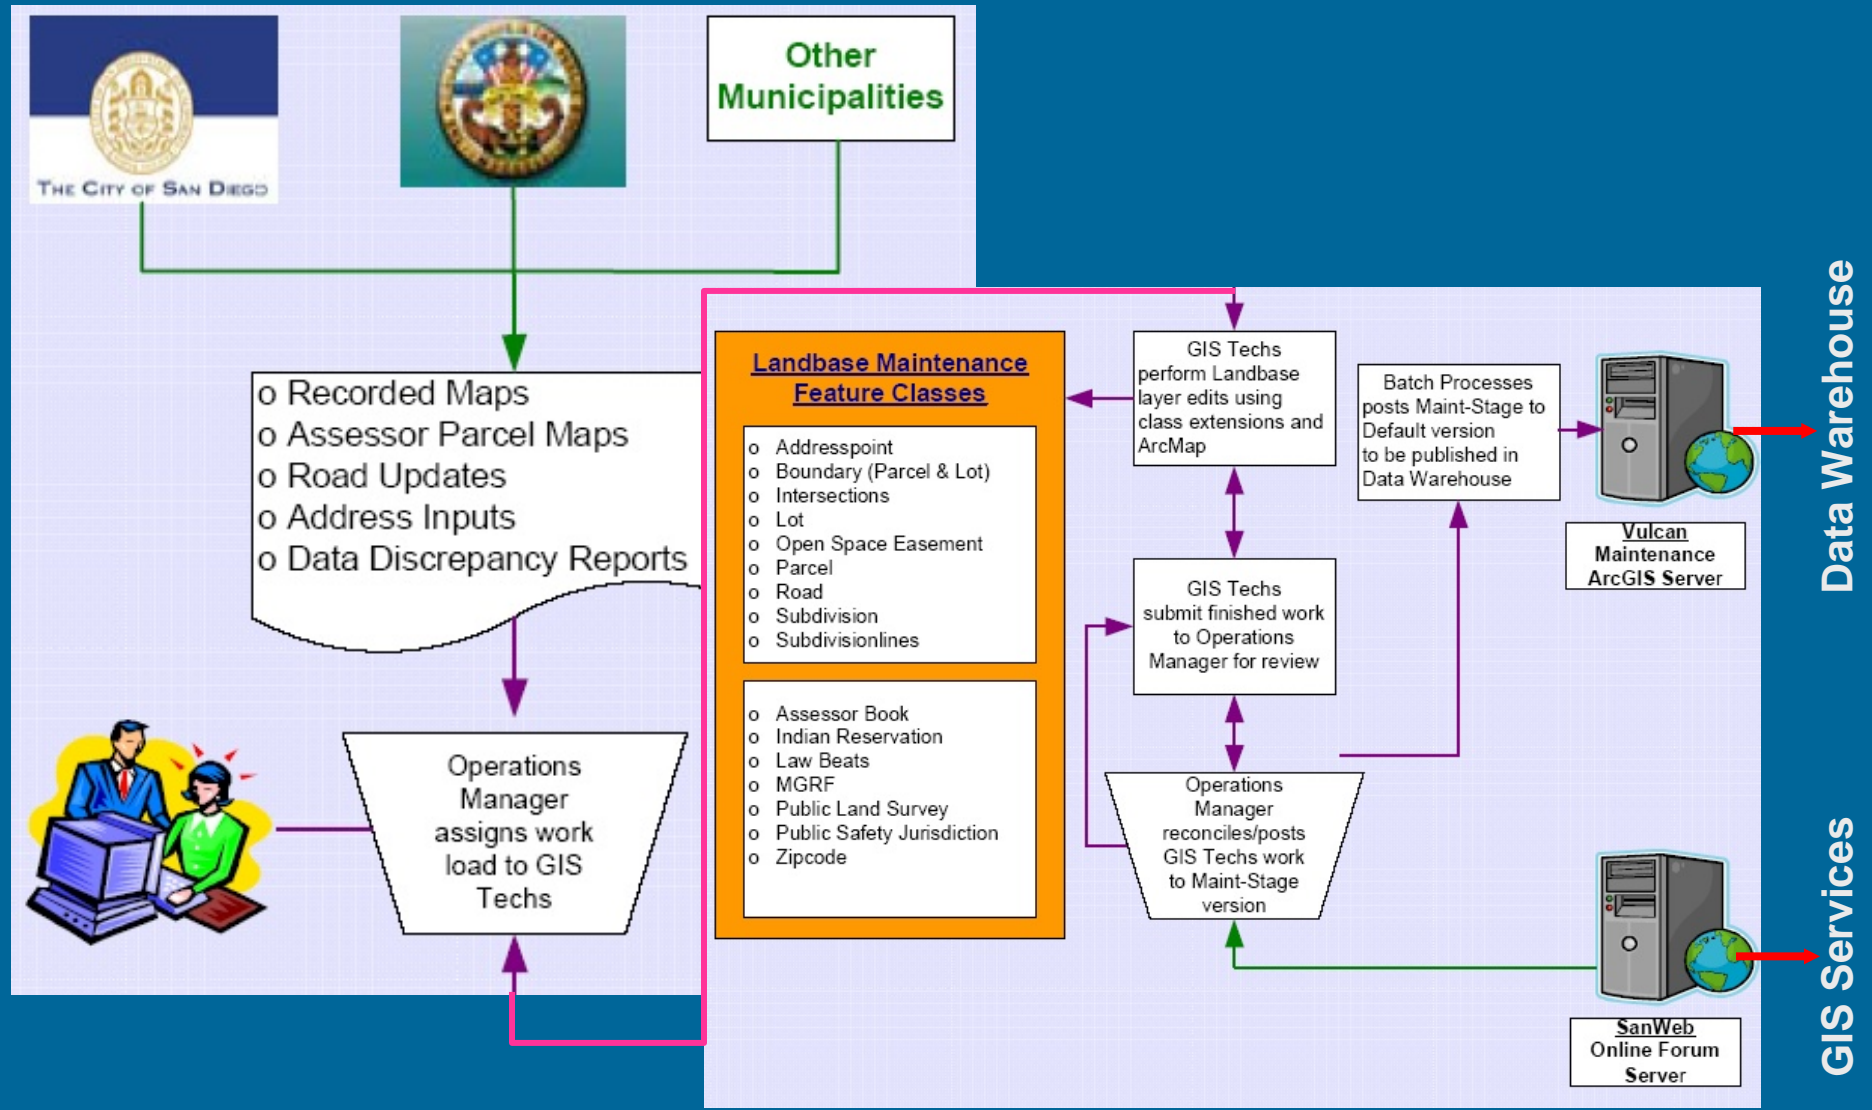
THE CITY OF SAN DIEGO

Other Municipalities

o Recorded Maps
o Assessor Parcel Maps
o Road Updates
o Address Inputs
o Data Discrepancy Reports

Operations Manager assigns work load to GIS Techs

Landbase Maintenance Feature Classes

o Addresspoint
o Boundary (Parcel & Lot)
o Intersections
o Lot
o Open Space Easement
o Parcel
o Road
o Subdivision
o Subdivisionlines

o Assessor Book
o Indian Reservation
o Law Beats
o MGRF
o Public Land Survey
o Public Safety Jurisdiction
o Zipcode

GIS Techs perform Landbase layer edits using class extensions and ArcMap

GIS Techs submit finished work to Operations Manager for review

Operations Manager reconciles/posts GIS Techs work to Maint-Stage version

Batch Processes posts Maint-Stage to Default version to be published in Data Warehouse

Vulcan Maintenance ArcGIS Server

SanWeb Online Forum Server

Data Warehouse

GIS Services